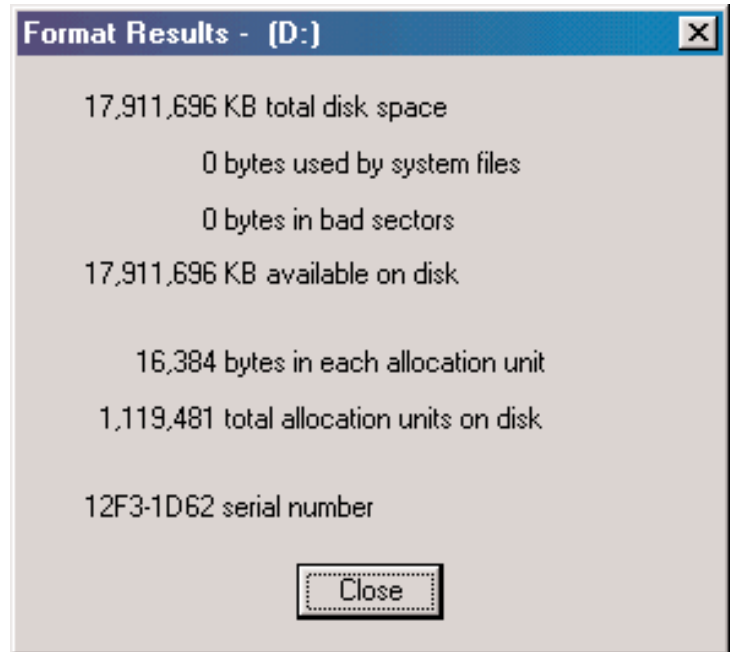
Format Results - (D:)

17,911,696 KB total disk space

0 bytes used by system files

0 bytes in bad sectors

17,911,696 KB available on disk

16,384 bytes in each allocation unit

1,119,481 total allocation units on disk

12F3-1D62 serial number

Close